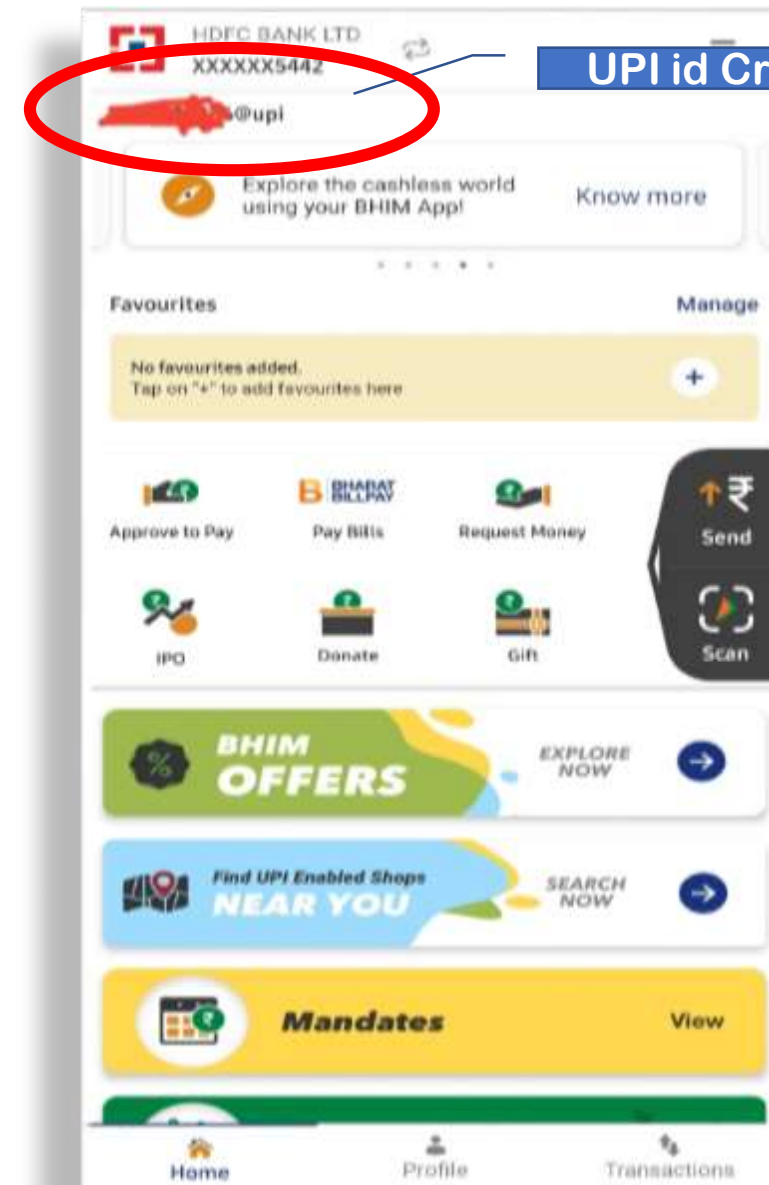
HDFC BANK LTD
XXXXXX5442

UPI id Cr

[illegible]@upi

Explore the cashless world using your BHIM App!

Know more

Favourites

Manage

No favourites added.
Tap on "+" to add favourites here

+

BHARAT BILLPAY

Approve to Pay

Pay Bills

Request Money

₹ Send

IPO

Donate

Gift

Scan

BHIM OFFERS

EXPLORE NOW

Find UPI Enabled Shops NEAR YOU

SEARCH NOW

Mandates

View

Home

Profile

Transactions